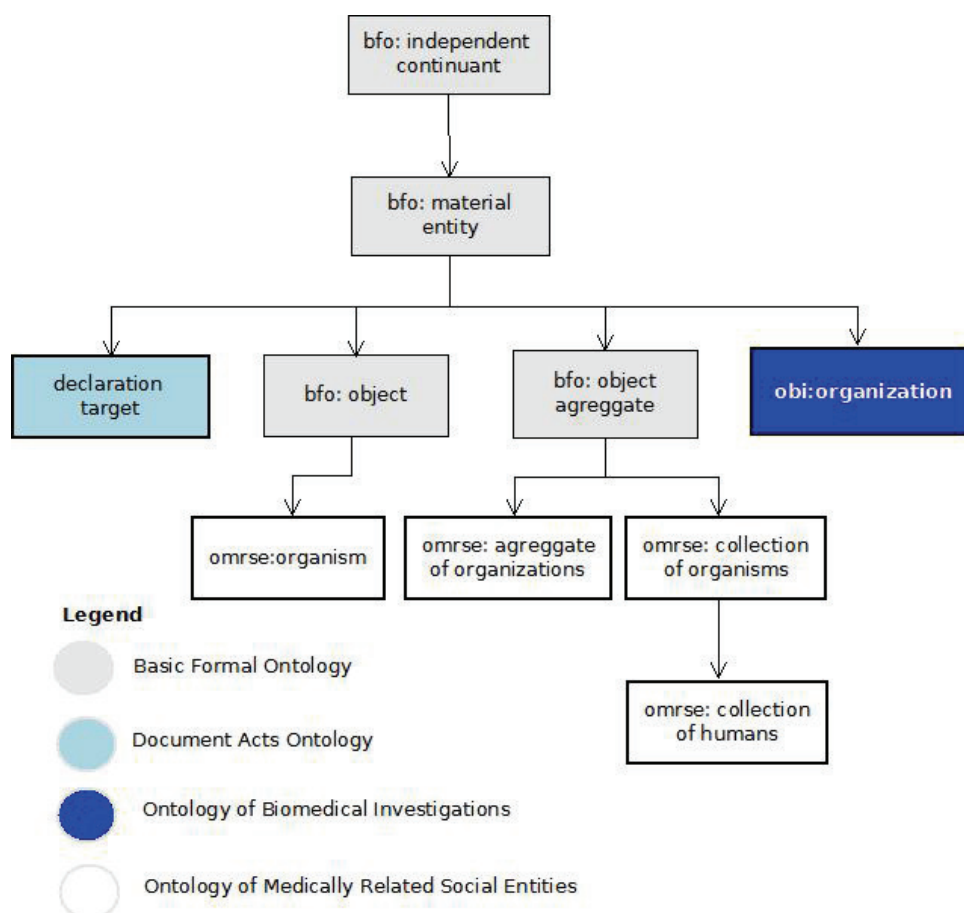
bfo: independent continuant

bfo: material entity

declaration target

bfo: object

bfo: object agreggate

obi:organization

omrse:organism

omrse: agreggate of organizations

omrse: collection of organisms

omrse: collection of humans

Legend

Basic Formal Ontology

Document Acts Ontology

Ontology of Biomedical Investigations

Ontology of Medically Related Social Entities